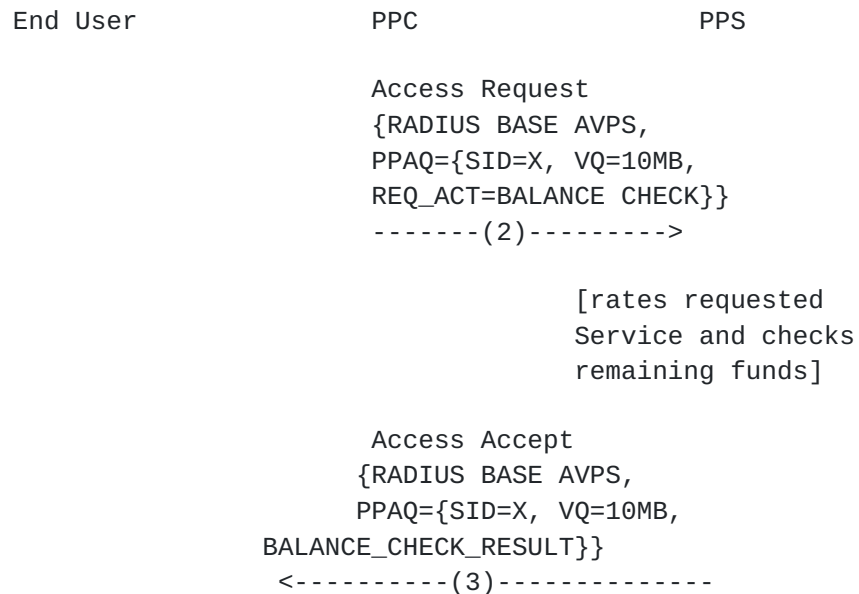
End User PPC PPS

Access Request
{RADIUS BASE AVPS,
PPAQ={SID=X, VQ=10MB,
REQ_ACT=BALANCE CHECK}}
-------(2)--------->

[rates requested
Service and checks
remaining funds]

Access Accept
{RADIUS BASE AVPS,
PPAQ={SID=X, VQ=10MB,
BALANCE_CHECK_RESULT}}
<----------(3)--------------